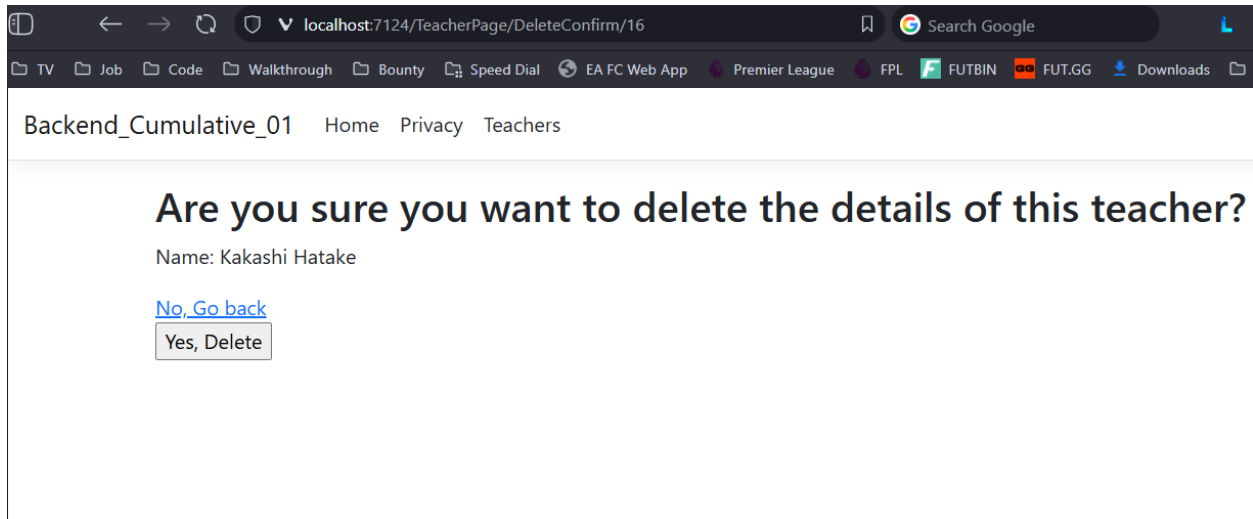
localhost:7124/TeacherPage/DeleteConfirm/16

Search Google

TV Job Code Walkthrough Bounty Speed Dial EA FC Web App Premier League FPL FUTBIN FUT.GG Downloads

Backend_Cumulative_01 Home Privacy Teachers

Are you sure you want to delete the details of this teacher?

Name: Kakashi Hatake

No, Go back

Yes, Delete